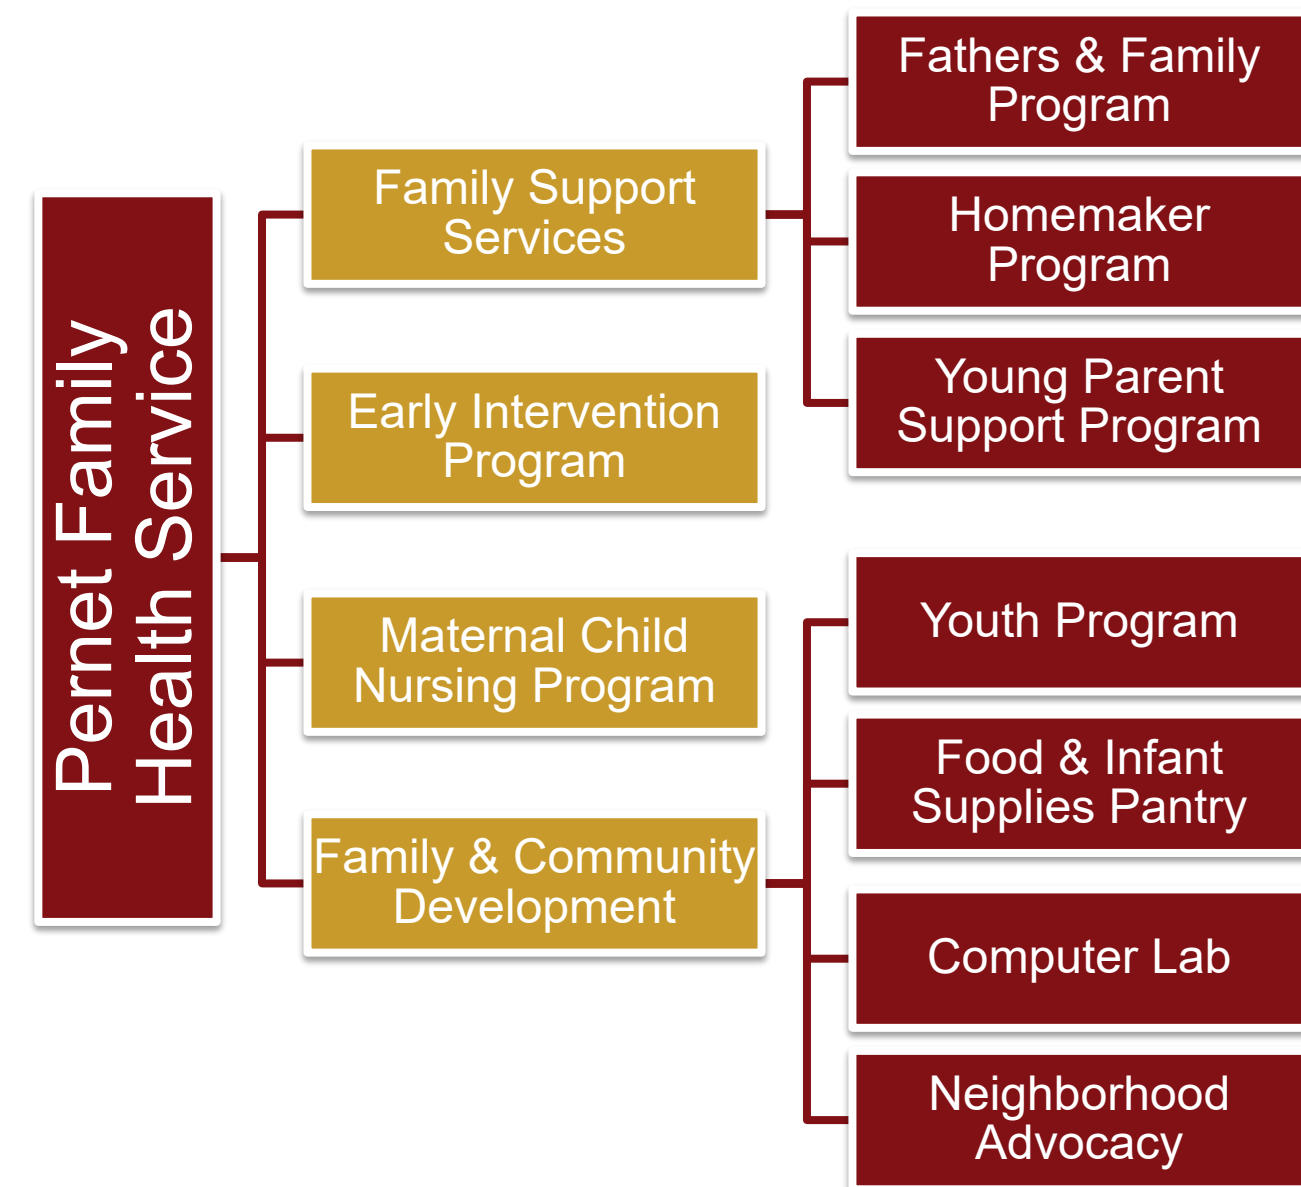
Pernet Family Health Service

Family Support Services

Early Intervention Program

Maternal Child Nursing Program

Family & Community Development

Fathers & Family Program

Homemaker Program

Young Parent Support Program

Youth Program

Food & Infant Supplies Pantry

Computer Lab

Neighborhood Advocacy